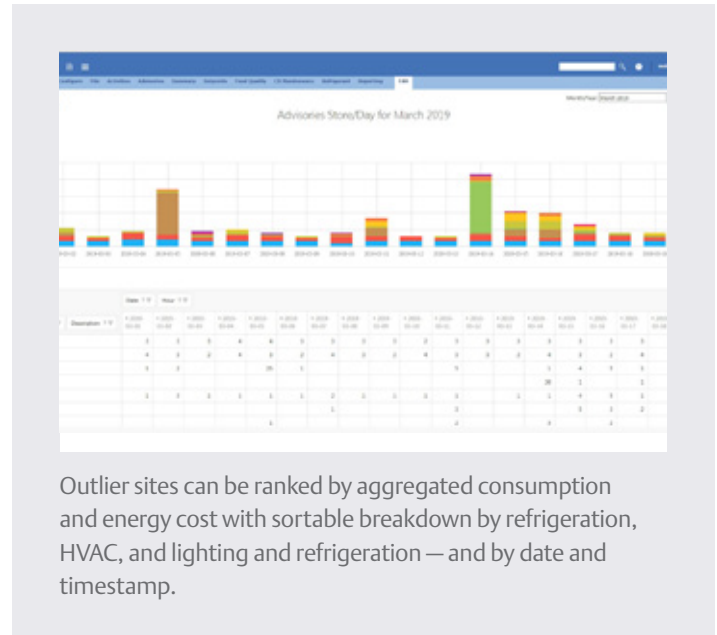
Advisories Store/Day for March 2019

Date

Hour

Description

Outlier sites can be ranked by aggregated consumption and energy cost with sortable breakdown by refrigeration, HVAC, and lighting and refrigeration — and by date and timestamp.